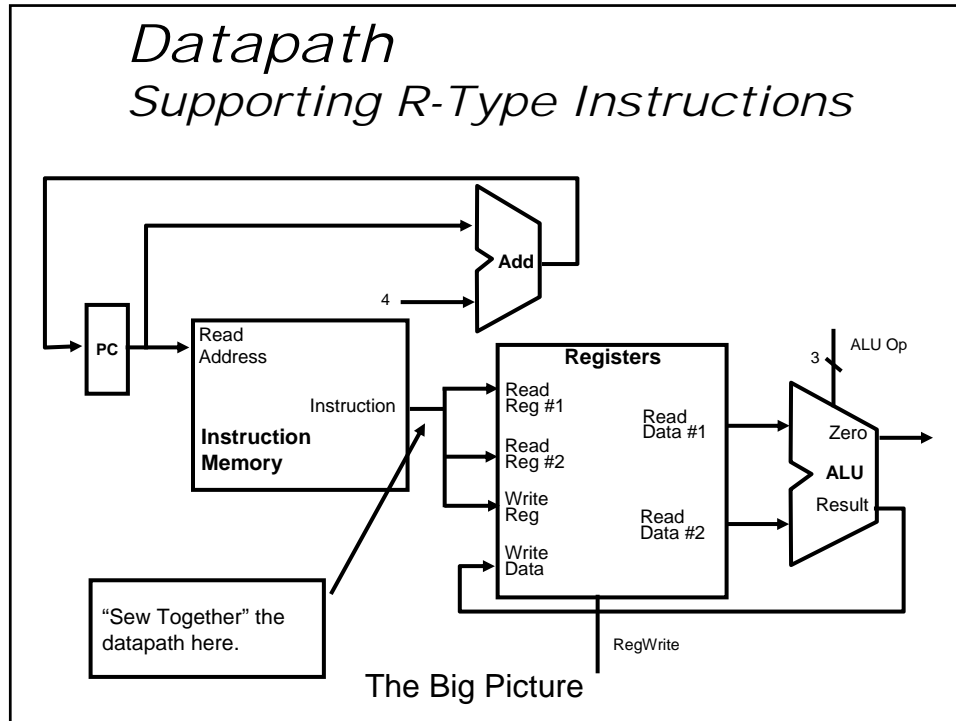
Datapath
Supporting R-Type Instructions

Add

4

PC

Read Address

Instruction

Instruction Memory

Registers

Read Reg #1

Read Reg #2

Write Reg

Write Data

Read Data #1

Read Data #2

3

ALU Op

Zero

ALU

Result

"Sew Together" the datapath here.

RegWrite

The Big Picture